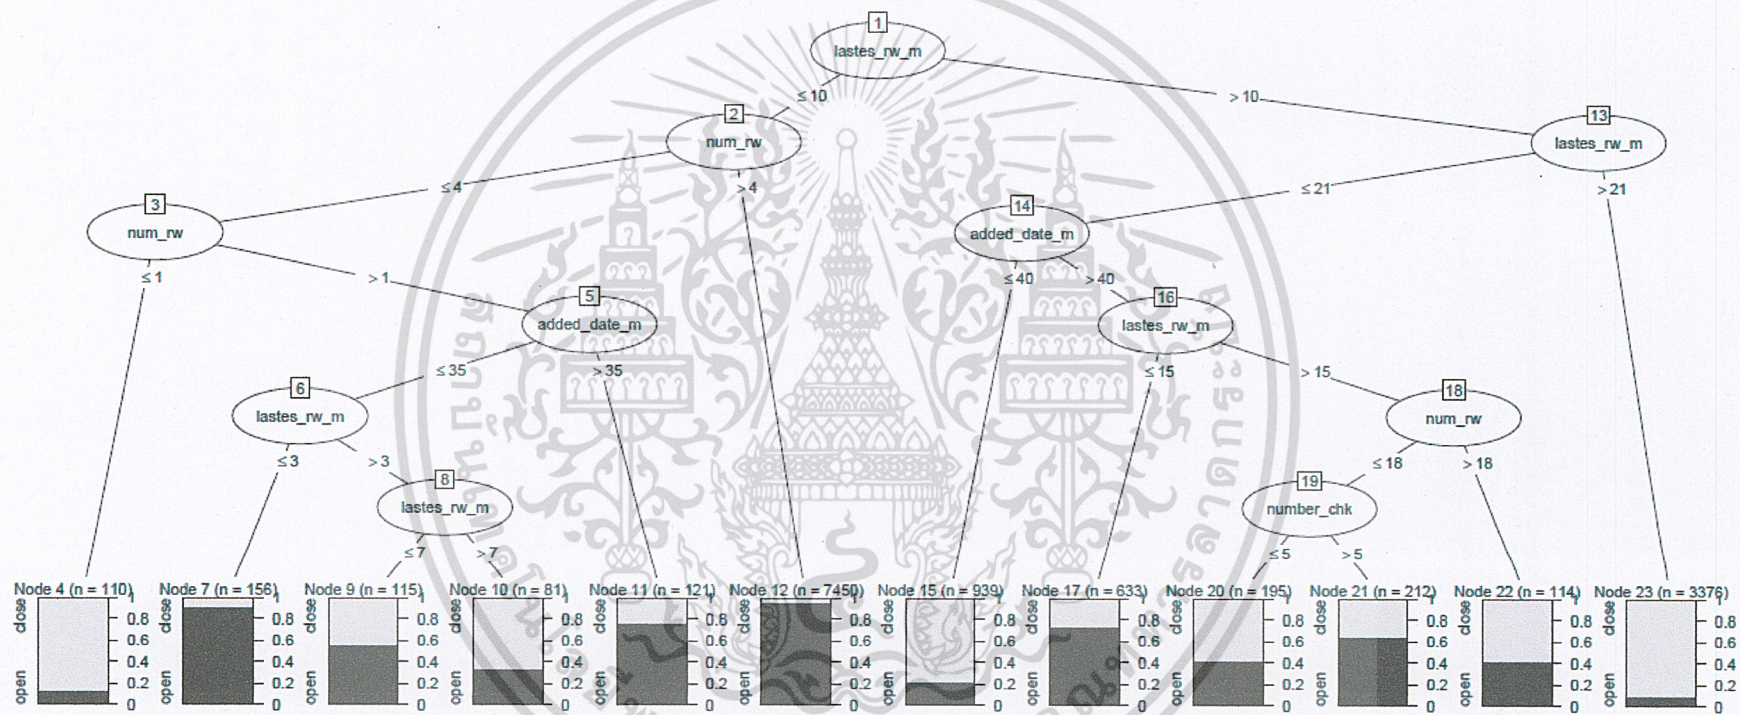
1
lastes_rw_m
≤ 10
> 10
2
num_rw
13
lastes_rw_m
≤ 4
> 4
≤ 21
> 21
3
num_rw
14
added_date_m
≤ 1
> 1
≤ 40
> 40
5
added_date_m
16
lastes_rw_m
≤ 35
> 35
≤ 15
> 15
6
lastes_rw_m
18
num_rw
≤ 3
> 3
≤ 18
> 18
8
lastes_rw_m
19
number_chk
≤ 7
> 7
≤ 5
> 5

Node 4 (n = 110)
Node 7 (n = 156)
Node 9 (n = 115)
Node 10 (n = 81)
Node 11 (n = 121)
Node 12 (n = 7450)
Node 15 (n = 939)
Node 17 (n = 633)
Node 20 (n = 195)
Node 21 (n = 212)
Node 22 (n = 114)
Node 23 (n = 3376)

close
open
1
0.8
0.6
0.4
0.2
0